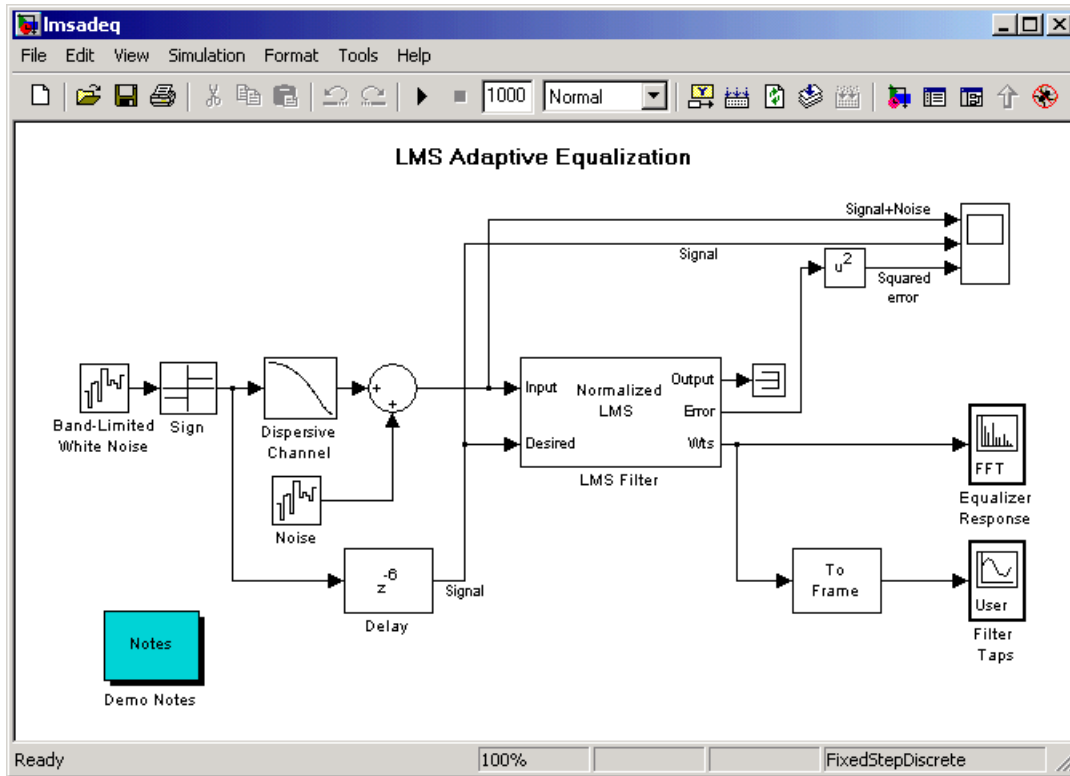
lmsadeq

File Edit View Simulation Format Tools Help

1000 Normal

LMS Adaptive Equalization

Signal+Noise

Signal

$u^2$

Squared error

Band-Limited White Noise

Sign

Dispersive Channel

+

+

Input

Desired

Normalized LMS

Output

Error

Wts

LMS Filter

FFT

Equalizer Response

Noise

$z^{-6}$

Signal

Delay

To Frame

User

Filter Taps

Notes

Demo Notes

Ready

100%

FixedStepDiscrete